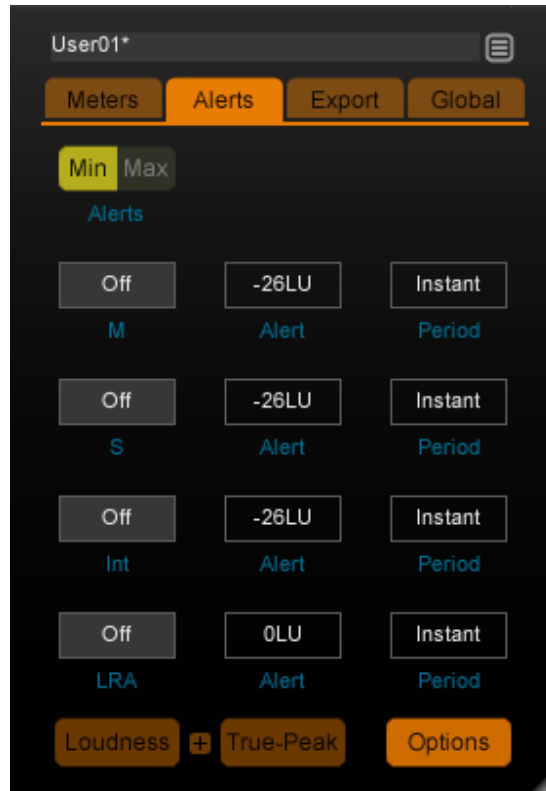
User01*

Meters Alerts Export Global

Min Max

Alerts

Off -26LU Instant

M Alert Period

Off -26LU Instant

S Alert Period

Off -26LU Instant

Int Alert Period

Off 0LU Instant

LRA Alert Period

Loudness + True-Peak Options